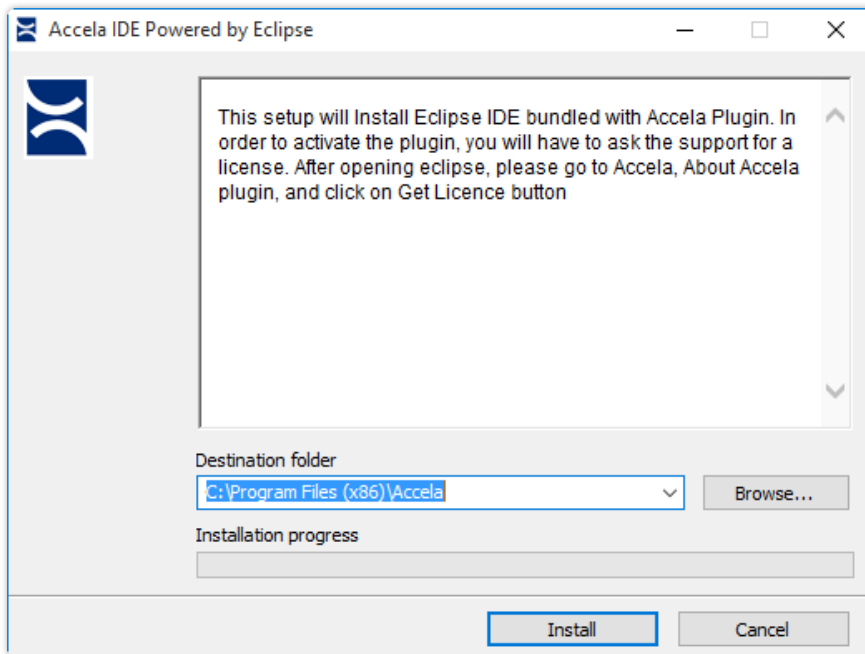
Accela IDE Powered by Eclipse

This setup will Install Eclipse IDE bundled with Accela Plugin. In order to activate the plugin, you will have to ask the support for a license. After opening eclipse, please go to Accela, About Accela plugin, and click on Get Licence button

Destination folder

C:\Program Files (x86)\Accela

Browse...

Installation progress

Install

Cancel